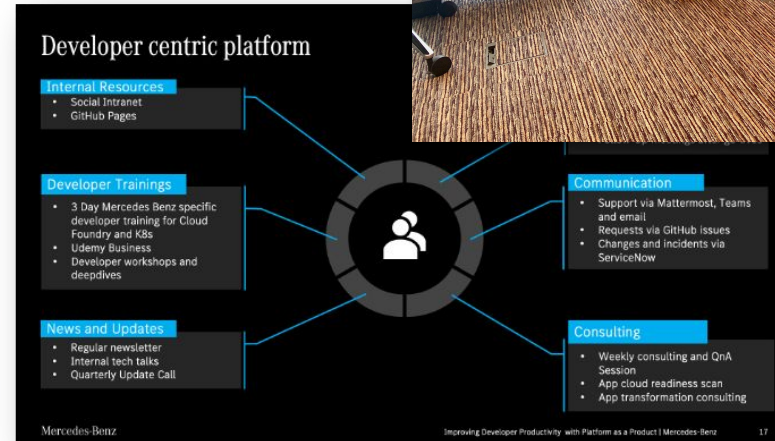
Developer centric platform

Internal Resources
- Social Intranet
- GitHub Pages

Developer Trainings
- 3 Day Mercedes Benz specific developer training for Cloud Foundry and K8s
- Udemy Business
- Developer workshops and deepdives

News and Updates
- Regular newsletter
- Internal tech talks
- Quarterly Update Call

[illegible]

Communication
- Support via Mattermost, Teams and email
- Requests via GitHub issues
- Changes and incidents via ServiceNow

Consulting
- Weekly consulting and QnA Session
- App cloud readiness scan
- App transformation consulting

Mercedes-Benz

Improving Developer Productivity with Platform as a Product | Mercedes-Benz 17